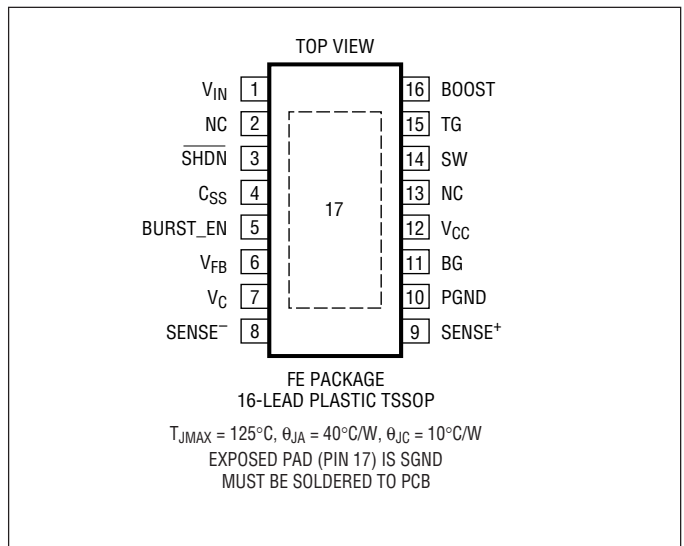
TOP VIEW

$V_{IN}$ 1
NC 2
$\overline{SHDN}$ 3
$C_{SS}$ 4
BURST_EN 5
$V_{FB}$ 6
$V_C$ 7
$SENSE^-$ 8

17

16 BOOST
15 TG
14 SW
13 NC
12 $V_{CC}$
11 BG
10 PGND
9 $SENSE^+$

FE PACKAGE
16-LEAD PLASTIC TSSOP

$T_{JMAX} = 125°C$, $\theta_{JA} = 40°C/W$, $\theta_{JC} = 10°C/W$
EXPOSED PAD (PIN 17) IS SGND
MUST BE SOLDERED TO PCB